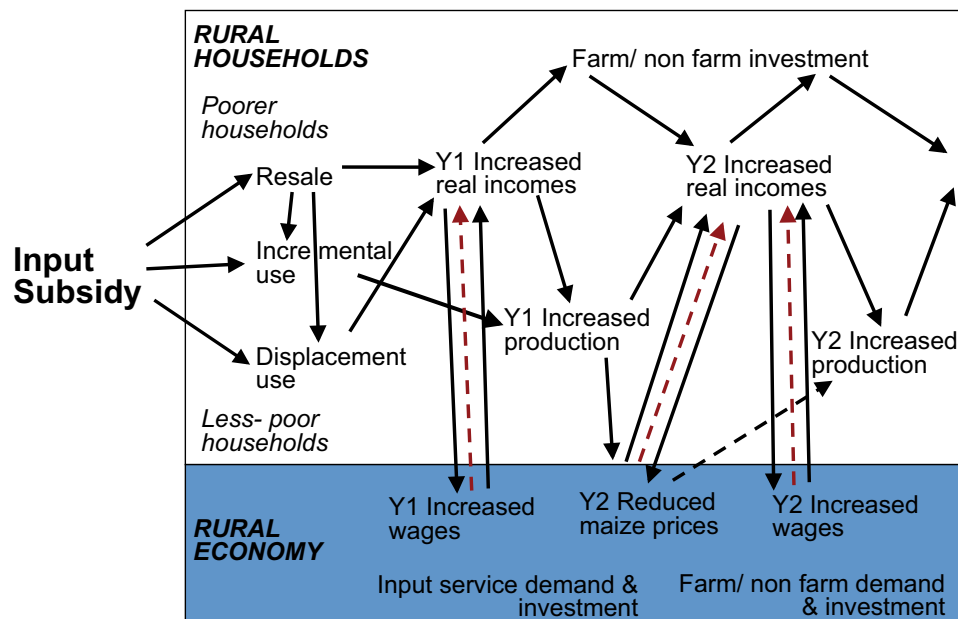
Input Subsidy

RURAL HOUSEHOLDS

Poorer households

Resale

Incremental use

Displacement use

Less- poor households

Farm/ non farm investment

Y1 Increased real incomes

Y1 Increased production

Y2 Increased real incomes

Y2 Increased production

RURAL ECONOMY

Y1 Increased wages

Y2 Reduced maize prices

Y2 Increased wages

Input service demand & investment

Farm/ non farm demand & investment